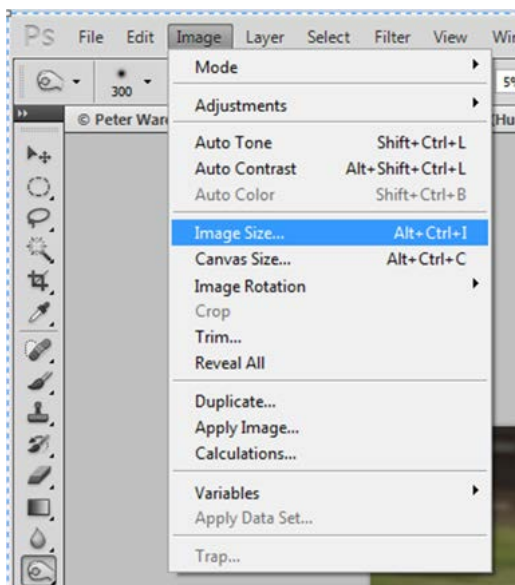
Ps File Edit Image Layer Select Filter View Wi

300

5

© Peter Ware

Hu

Mode
Adjustments
Auto Tone Shift+Ctrl+L
Auto Contrast Alt+Shift+Ctrl+L
Auto Color Shift+Ctrl+B
Image Size... Alt+Ctrl+I
Canvas Size... Alt+Ctrl+C
Image Rotation
Crop
Trim...
Reveal All
Duplicate...
Apply Image...
Calculations...
Variables
Apply Data Set...
Trap...